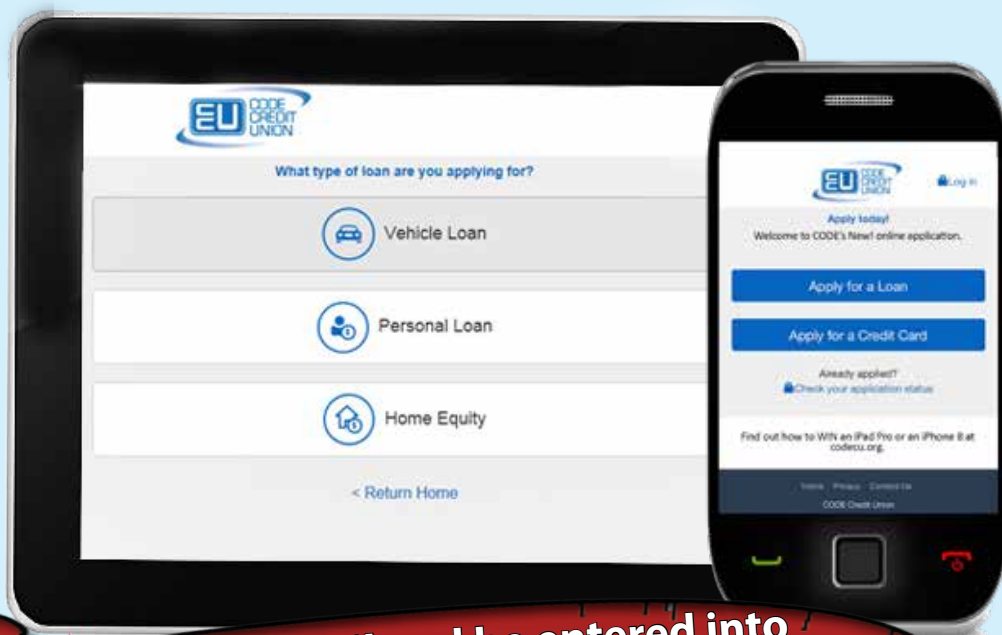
CU CODE CREDIT UNION

What type of loan are you applying for?

Vehicle Loan

Personal Loan

Home Equity

< Return Home

CU CODE CREDIT UNION

Log in

Apply today!

Welcome to CODE's New! online application.

Apply for a Loan

Apply for a Credit Card

Already applied?

Check your application status

Find out how to WIN an iPad Pro or an iPhone 8 at codecu.org.

Notice Privacy Contact Us

CODE Credit Union

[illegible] entered into